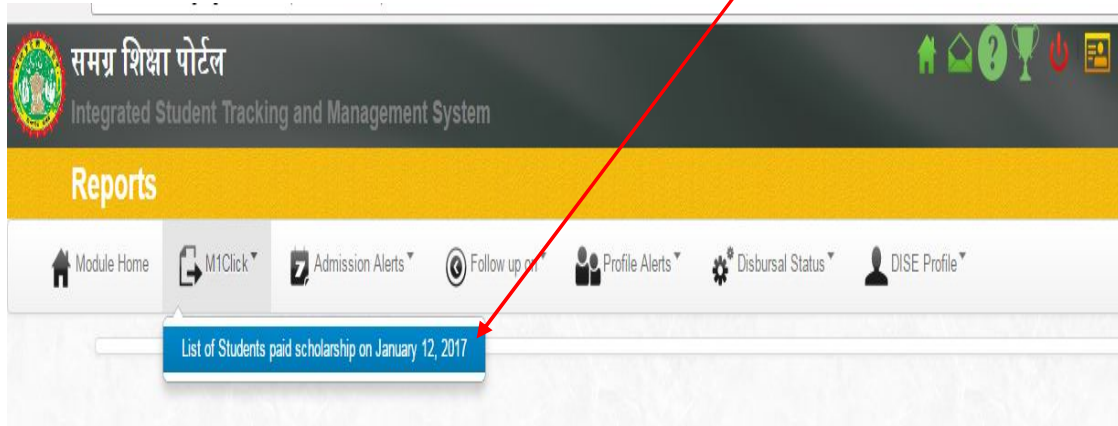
समग्र शिक्षा पोर्टल
Integrated Student Tracking and Management System

Reports

Module Home M1Click Admission Alerts Follow up on Profile Alerts Disbursal Status DISE Profile

List of Students paid scholarship on January 12, 2017